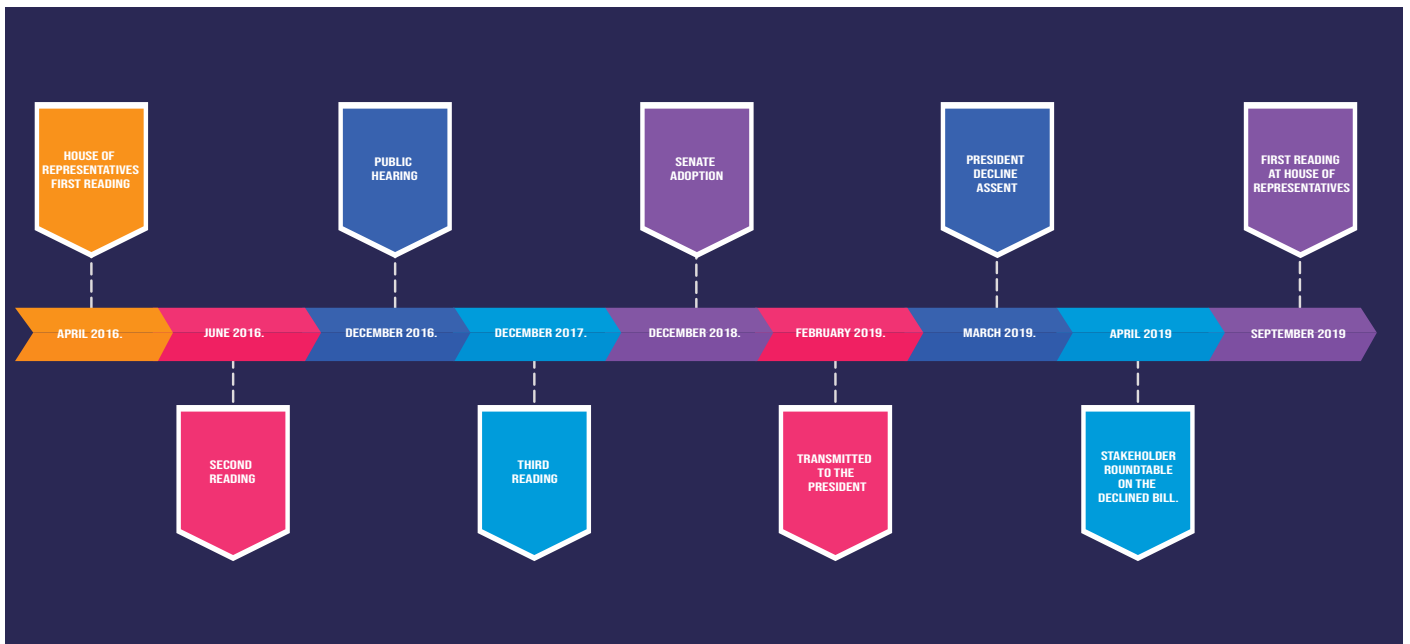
HOUSE OF REPRESENTATIVES FIRST READING

PUBLIC HEARING

SENATE ADOPTION

PRESIDENT DECLINE ASSENT

FIRST READING AT HOUSE OF REPRESENTATIVES

APRIL 2016.

JUNE 2016.

DECEMBER 2016.

DECEMBER 2017.

DECEMBER 2018.

FEBRUARY 2019.

MARCH 2019.

APRIL 2019

SEPTEMBER 2019

SECOND READING

THIRD READING

TRANSMITTED TO THE PRESIDENT

STAKEHOLDER ROUNDTABLE ON THE DECLINED BILL.